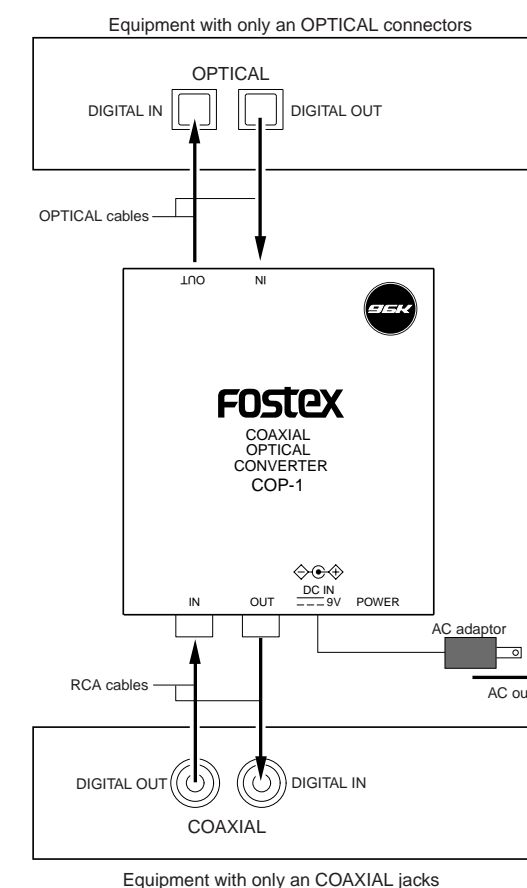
Equipment with only an OPTICAL connectors

OPTICAL

DIGITAL IN

DIGITAL OUT

OPTICAL cables

OUT

IN

96K

FOSTEX

COAXIAL
OPTICAL
CONVERTER
COP-1

DC IN
9V

IN

OUT

POWER

AC adaptor

AC ou

RCA cables

DIGITAL OUT

DIGITAL IN

COAXIAL

Equipment with only an COAXIAL jacks